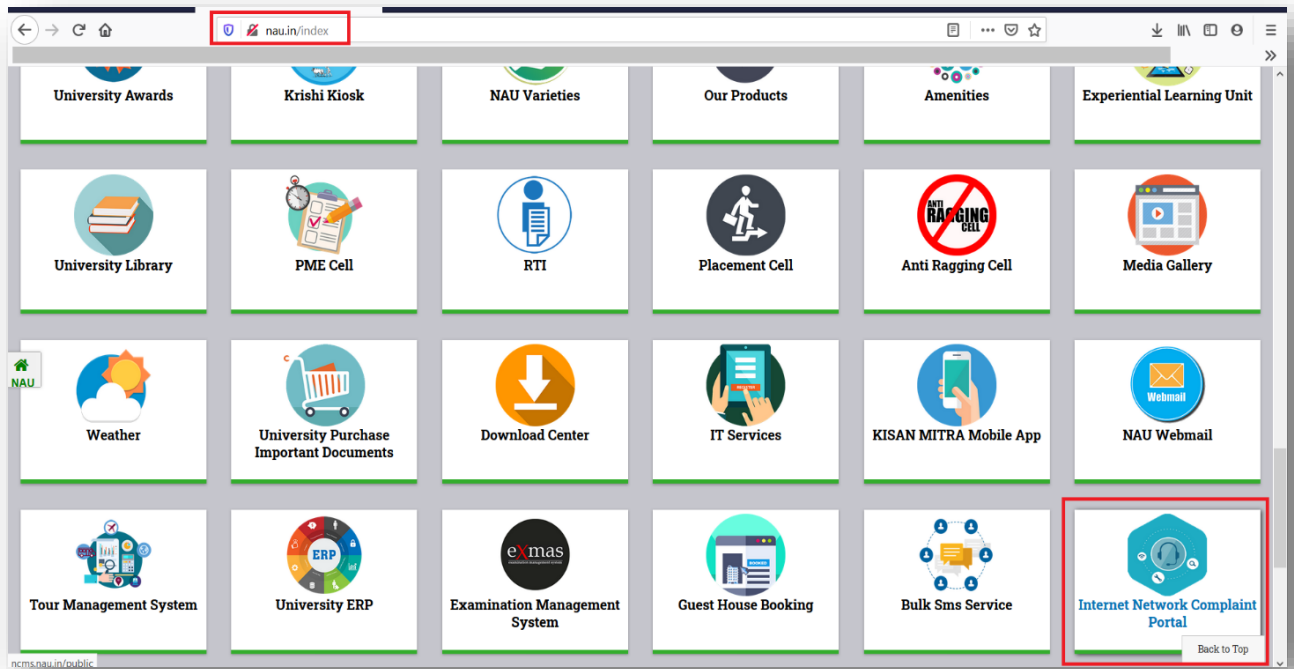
nau.in/index

University Awards
Krishi Kiosk
NAU Varieties
Our Products
Amenities
Experiential Learning Unit

University Library
PME Cell
RTI
Placement Cell
ANTI RAGGING CELL
Anti Ragging Cell
Media Gallery

NAU
Weather
University Purchase Important Documents
Download Center
REGISTER
IT Services
KISAN MITRA Mobile App
Webmail
NAU Webmail

Tour Management System
ERP
University ERP
exmas
Examination Management System
BOOKED
Guest House Booking
Bulk Sms Service
Internet Network Complaint Portal

Back to Top
ncms.nau.in/public